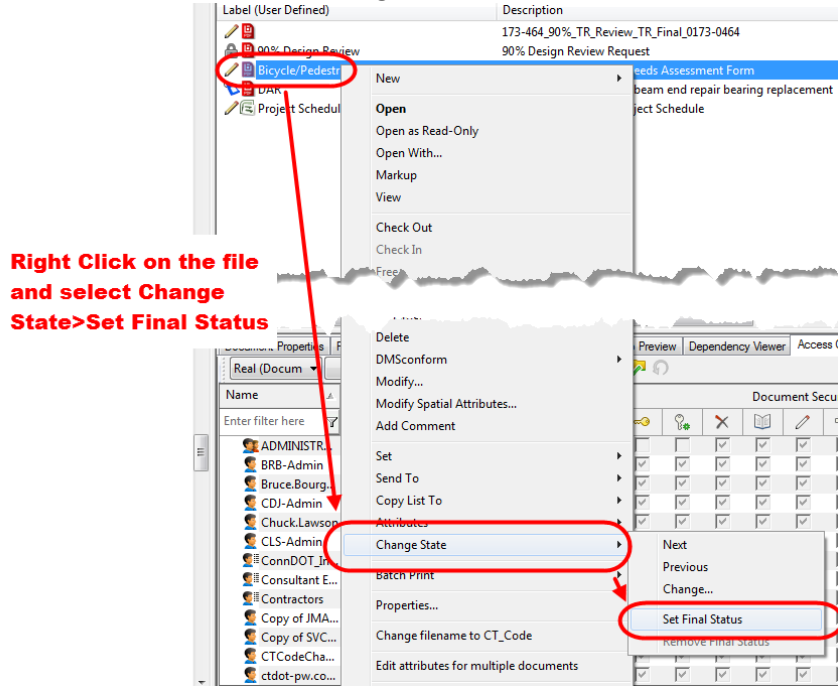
| Label (User Defined) | Description |
|---|---|
| | 173-464_90%_TR_Review_TR_Final_0173-0464 |
| 90% Design Review | 90% Design Review Request |
| Bicycle/Pedestr | eeds Assessment Form |
| DAK | beam end repair bearing replacement |
| Project Schedul | ject Schedule |

New
Open
Open as Read-Only
Open With...
Markup
View
Check Out
Check In
Free

Right Click on the file and select Change State>Set Final Status

Delete
DMSconform
Modify...
Modify Spatial Attributes...
Add Comment
Set
Send To
Copy List To
Attributes
Change State
Batch Print
Properties...
Change filename to CT_Code
Edit attributes for multiple documents

Next
Previous
Change...
Set Final Status
Remove Final Status

Document Properties
Preview
Dependency Viewer
Access C
Real (Docum
Name
Enter filter here
Document Secu

ADMINISTR...
BRB-Admin
Bruce.Bourg...
CDJ-Admin
Chuck.Lawson
CLS-Admin
ConnDOT_In
Consultant E...
Contractors
Copy of JMA...
Copy of SVC...
CTCodeCha...
ctdot-pw.co...